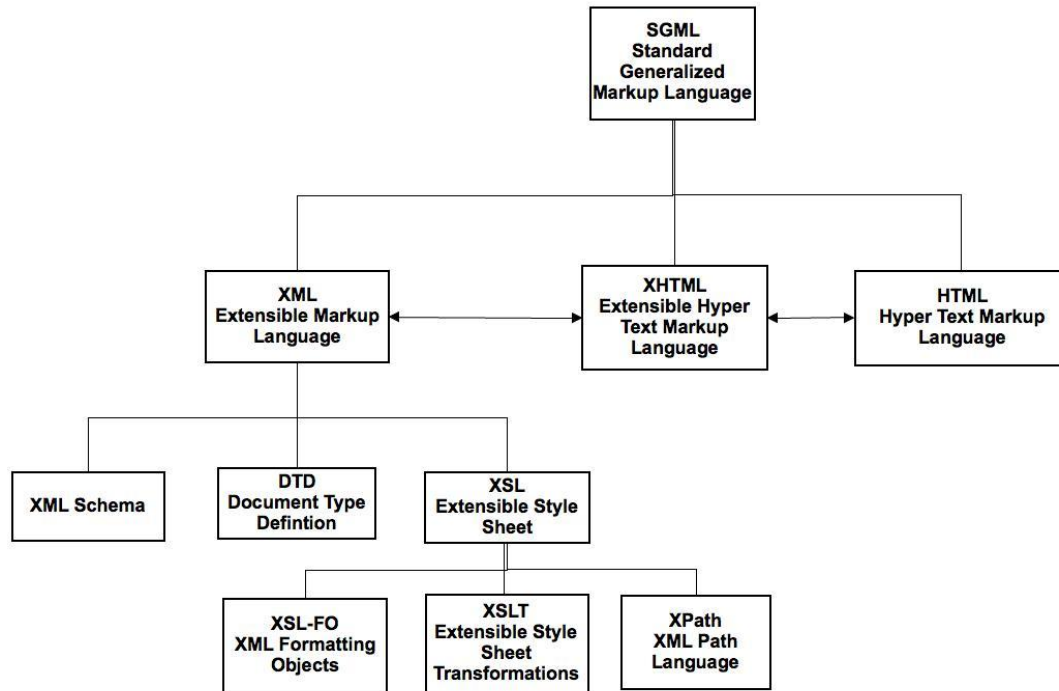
SGML
Standard
Generalized
Markup Language

XML
Extensible Markup
Language

XHTML
Extensible Hyper
Text Markup
Language

HTML
Hyper Text Markup
Language

XML Schema

DTD
Document Type
Defintion

XSL
Extensible Style
Sheet

XSL-FO
XML Formatting
Objects

XSLT
Extensible Style
Sheet
Transformations

XPath
XML Path
Language